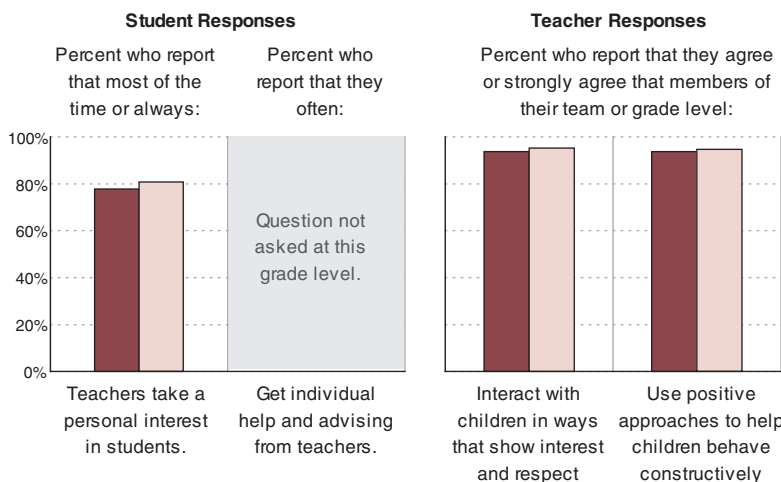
**Student Responses**

Percent who report that most of the time or always:

Percent who report that they often:

**Teacher Responses**

Percent who report that they agree or strongly agree that members of their team or grade level:

100%
80%
60%
40%
20%
0%

Question not asked at this grade level.

Teachers take a personal interest in students.

Get individual help and advising from teachers.

Interact with children in ways that show interest and respect

Use positive approaches to help children behave constructively